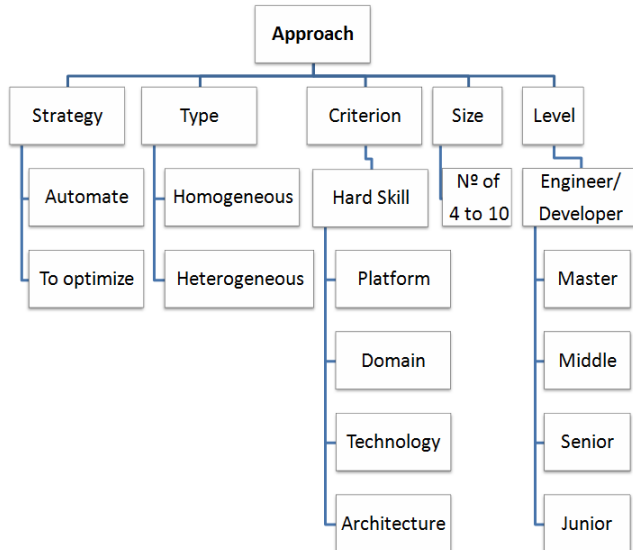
Approach

Strategy

Automate

To optimize

Type

Homogeneous

Heterogeneous

Criterion

Hard Skill

Platform

Domain

Technology

Architecture

Size

Nº of 4 to 10

Level

Engineer/ Developer

Master

Middle

Senior

Junior